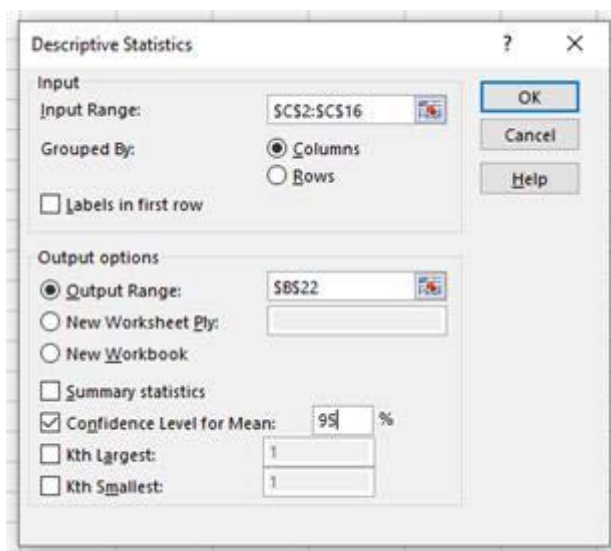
Descriptive Statistics

?

×

Input

Input Range:

$C$2:$C$16

Grouped By:

Columns

Rows

Labels in first row

OK

Cancel

Help

Output options

Output Range:

$B$22

New Worksheet Ply:

New Workbook

Summary statistics

Confidence Level for Mean:

95

%

Kth Largest:

1

Kth Smallest:

1